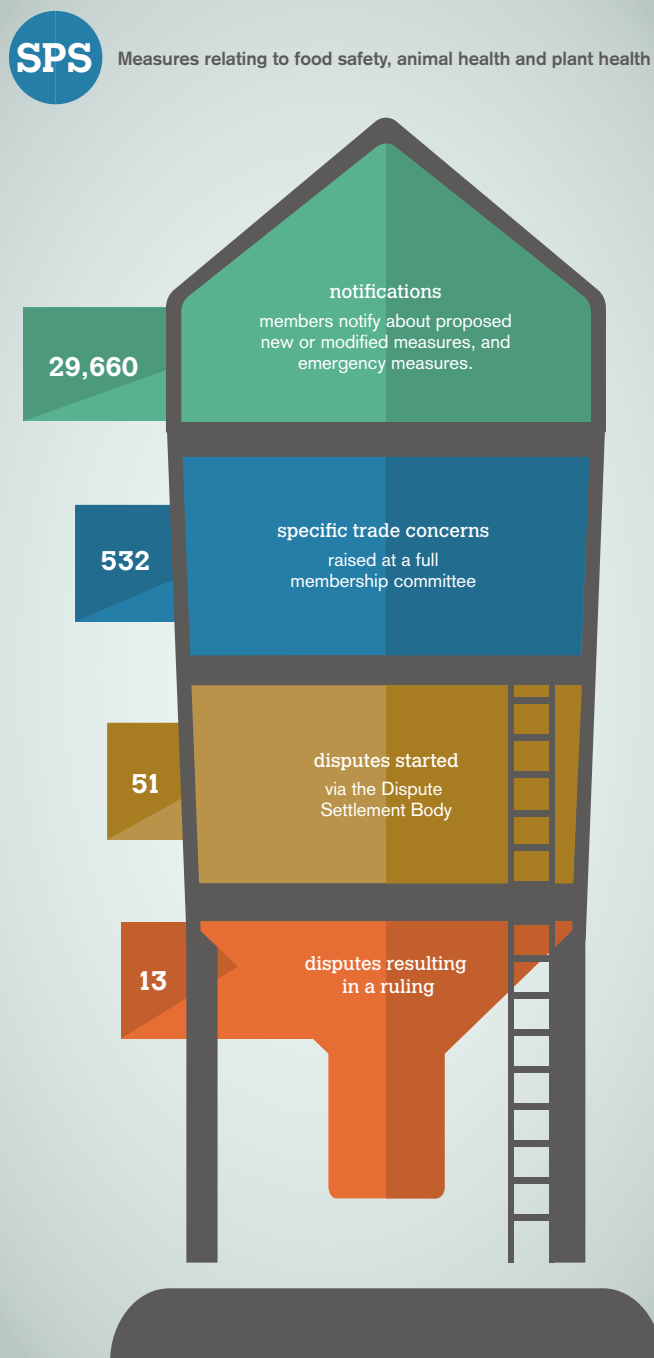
SPS

Measures relating to food safety, animal health and plant health

29,660

notifications

members notify about proposed new or modified measures, and emergency measures.

532

specific trade concerns

raised at a full membership committee

51

disputes started

via the Dispute Settlement Body

13

disputes resulting in a ruling